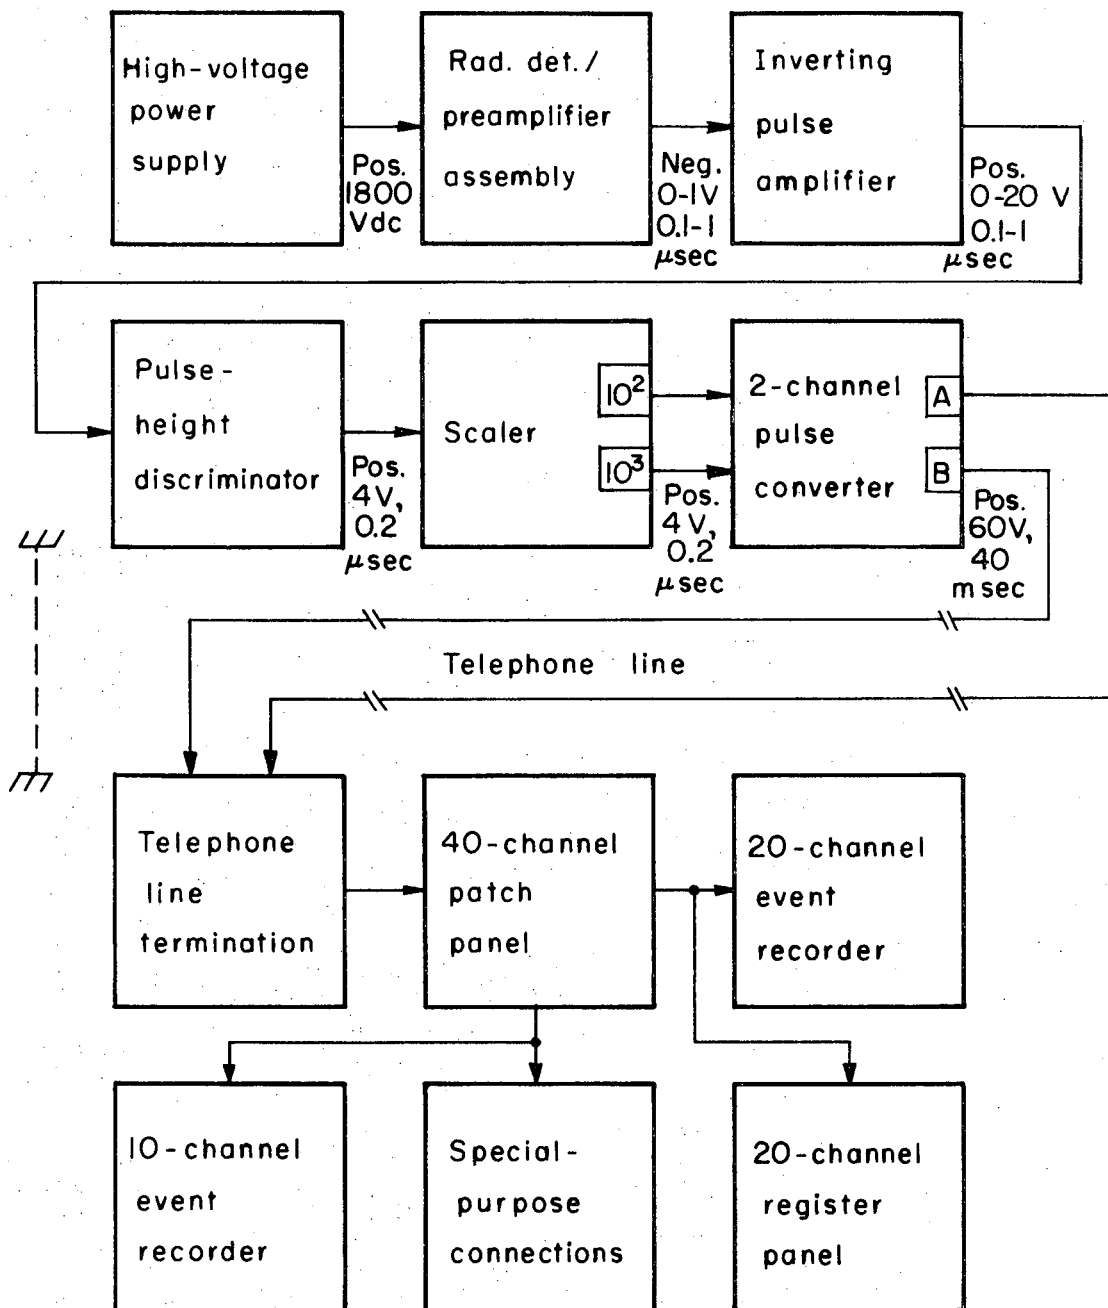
High-voltage power supply

Pos. 1800 Vdc

Rad. det./ preamplifier assembly

Neg. 0-1V 0.1-1 $\mu$sec

Inverting pulse amplifier

Pos. 0-20 V 0.1-1 $\mu$sec

Pulse-height discriminator

Pos. 4V, 0.2 $\mu$sec

Scaler

$10^2$

$10^3$

Pos. 4 V, 0.2 $\mu$sec

2-channel pulse converter

A

B

Pos. 60V, 40 msec

Telephone line

Telephone line termination

40-channel patch panel

20-channel event recorder

10-channel event recorder

Special-purpose connections

20-channel register panel